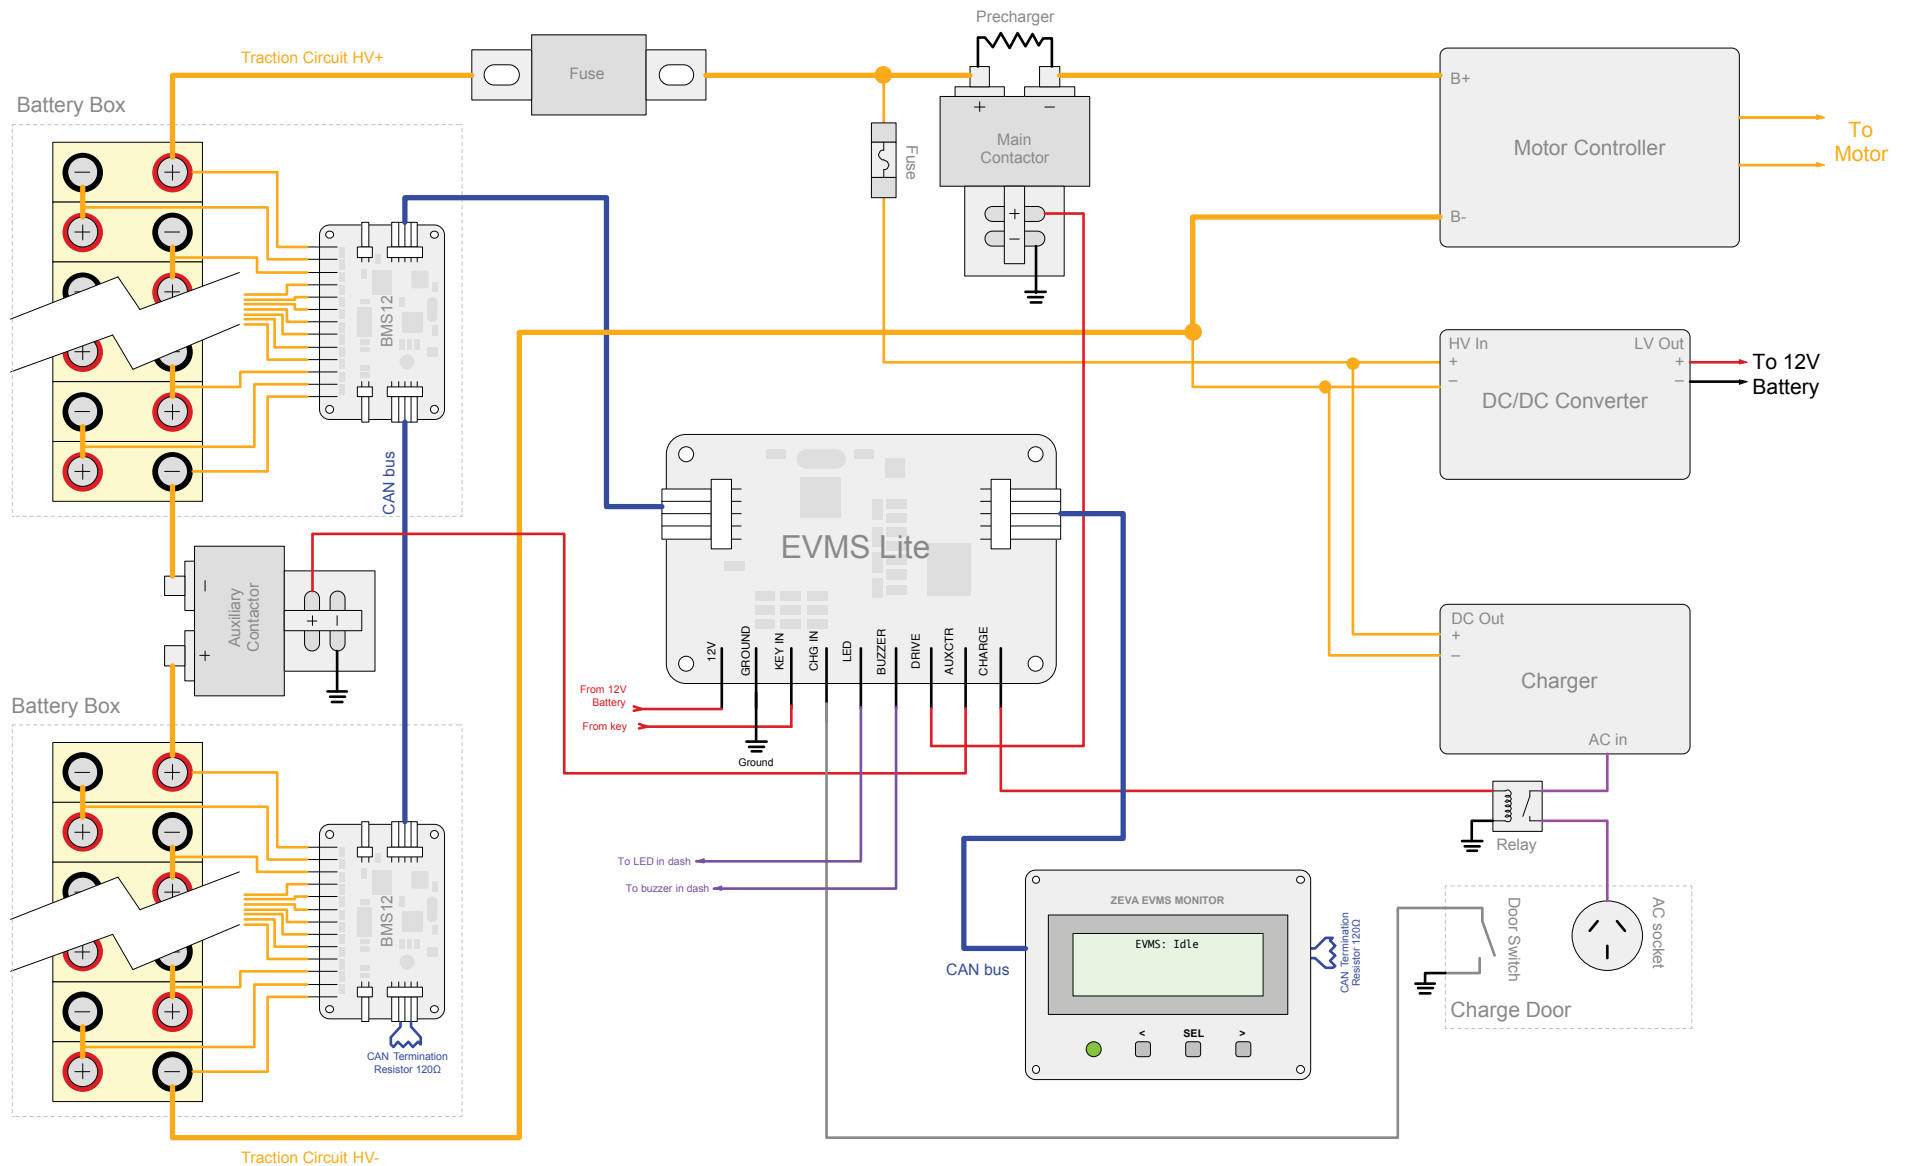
Precharger

Traction Circuit HV+

Fuse

Battery Box

Fuse

+ −

Main Contactor

B+

Motor Controller

To Motor

B-

BMS12

CAN bus

HV In

LV Out

+

−

+

−

To 12V Battery

DC/DC Converter

EVMS Lite

12V GROUND KEY IN CHG IN LED BUZZER DRIVE AUXCTR CHARGE

From 12V Battery

From key

Ground

− Auxiliary Contactor +

+ −

DC Out

+

−

Charger

AC in

Battery Box

BMS12

CAN Termination Resistor 120Ω

To LED in dash

To buzzer in dash

Relay

ZEVA EVMS MONITOR

EVMS: Idle

< SEL >

CAN bus

CAN Termination Resistor 120Ω

Door Switch

AC socket

Charge Door

Traction Circuit HV-